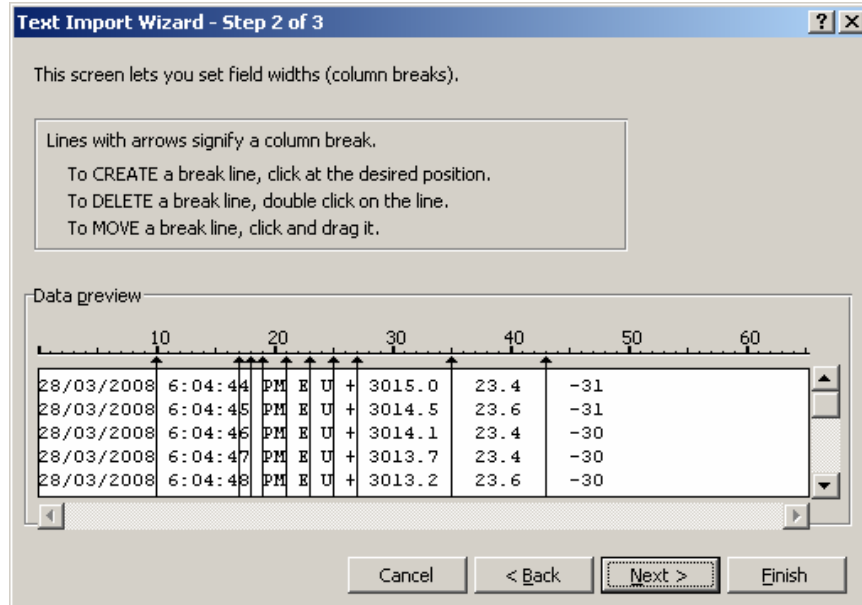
Text Import Wizard - Step 2 of 3

?

X

This screen lets you set field widths (column breaks).

Lines with arrows signify a column break.

To CREATE a break line, click at the desired position.

To DELETE a break line, double click on the line.

To MOVE a break line, click and drag it.

Data preview

10 20 30 40 50 60

| | | | | | | | |
|---|---|---|---|---|---|---|---|
| 28/03/2008 | 6:04:44 | PM | E | U | + | 3015.0 | 23.4 | -31 |
| 28/03/2008 | 6:04:45 | PM | E | U | + | 3014.5 | 23.6 | -31 |
| 28/03/2008 | 6:04:46 | PM | E | U | + | 3014.1 | 23.4 | -30 |
| 28/03/2008 | 6:04:47 | PM | E | U | + | 3013.7 | 23.4 | -30 |
| 28/03/2008 | 6:04:48 | PM | E | U | + | 3013.2 | 23.6 | -30 |

Cancel

< Back

Next >

Finish